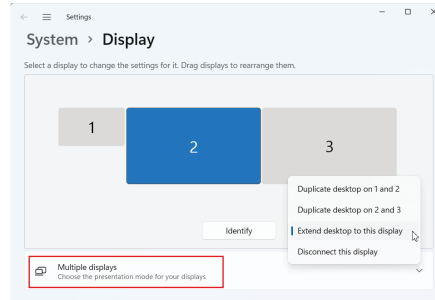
Settings

System › Display

Select a display to change the settings for it. Drag displays to rearrange them.

1

2

3

Duplicate desktop on 1 and 2

Duplicate desktop on 2 and 3

Extend desktop to this display

Disconnect this display

Identify

Multiple displays
Choose the presentation mode for your displays